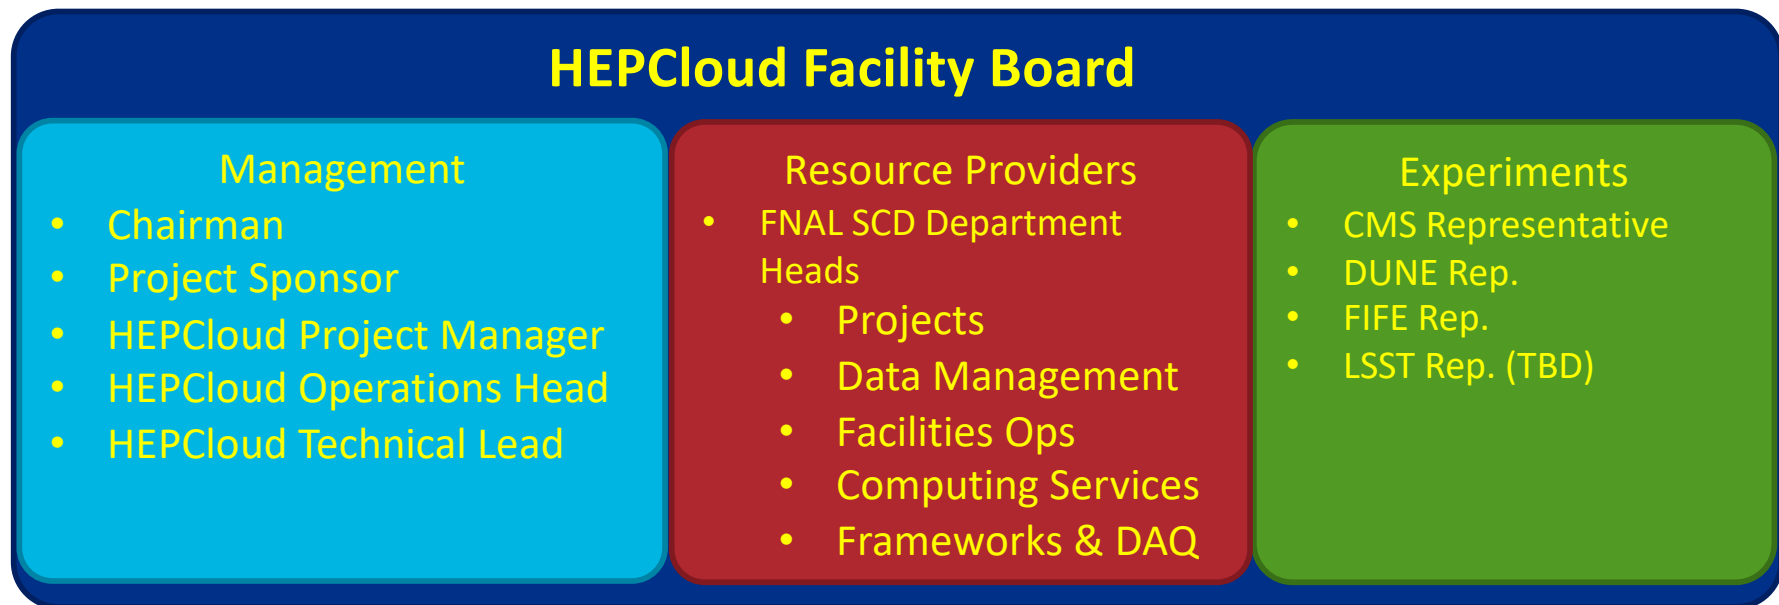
HEPCloud Facility Board

Management
- Chairman
- Project Sponsor
- HEPCloud Project Manager
- HEPCloud Operations Head
- HEPCloud Technical Lead

Resource Providers
- FNAL SCD Department Heads
  - Projects
  - Data Management
  - Facilities Ops
  - Computing Services
  - Frameworks & DAQ

Experiments
- CMS Representative
- DUNE Rep.
- FIFE Rep.
- LSST Rep. (TBD)